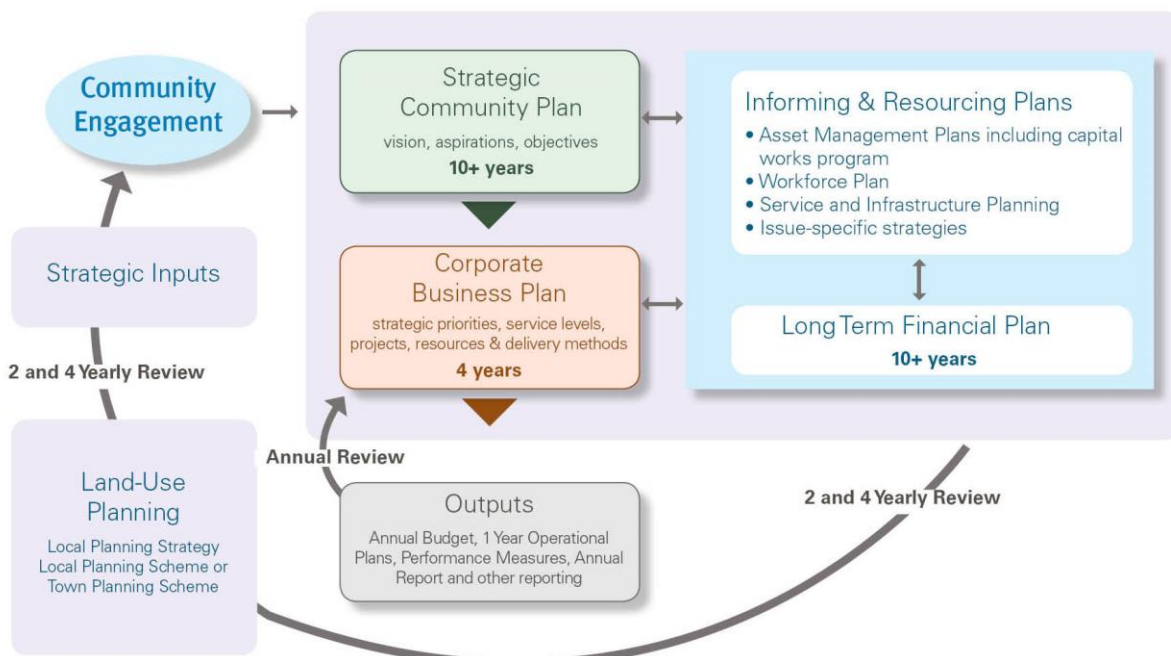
Community Engagement

Strategic Inputs

2 and 4 Yearly Review

Land-Use Planning

Local Planning Strategy
Local Planning Scheme or
Town Planning Scheme

Strategic Community Plan

vision, aspirations, objectives

10+ years

Corporate Business Plan

strategic priorities, service levels, projects, resources & delivery methods

4 years

Informing & Resourcing Plans

• Asset Management Plans including capital works program
• Workforce Plan
• Service and Infrastructure Planning
• Issue-specific strategies

Long Term Financial Plan

10+ years

Annual Review

Outputs

Annual Budget, 1 Year Operational Plans, Performance Measures, Annual Report and other reporting

2 and 4 Yearly Review